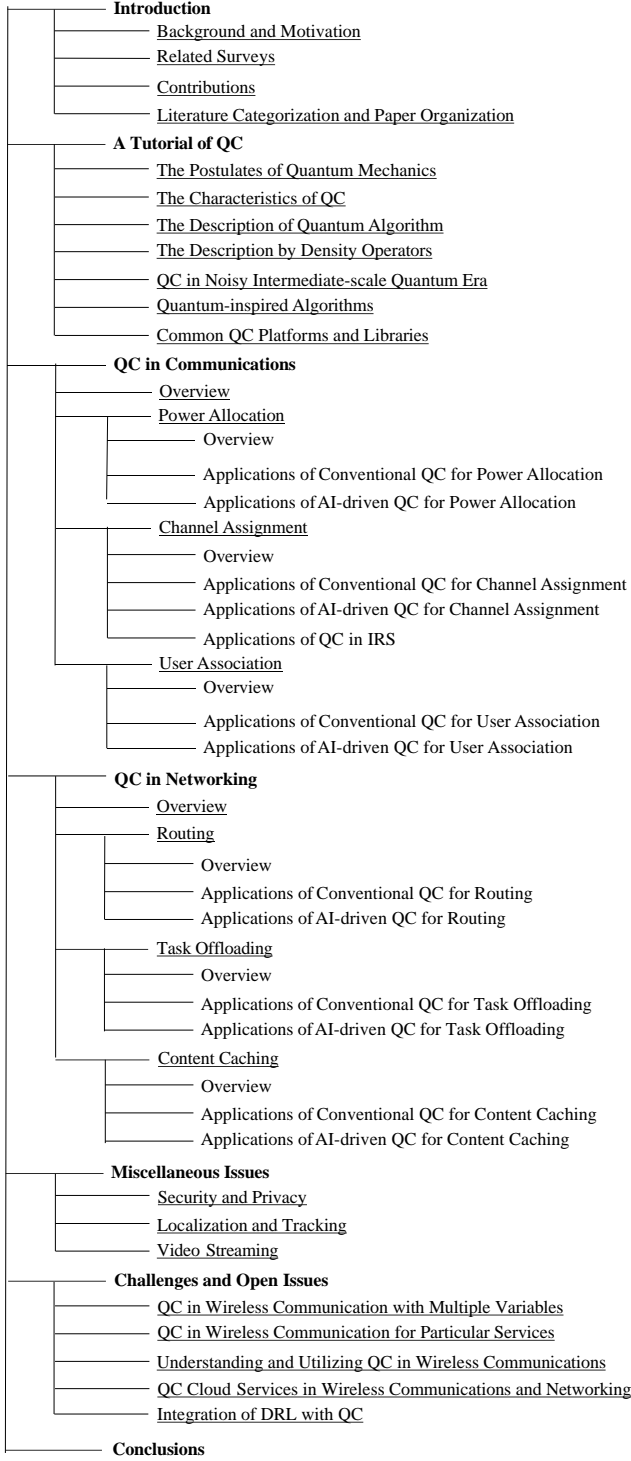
Introduction

Background and Motivation

Related Surveys

Contributions

Literature Categorization and Paper Organization

A Tutorial of QC

The Postulates of Quantum Mechanics

The Characteristics of QC

The Description of Quantum Algorithm

The Description by Density Operators

QC in Noisy Intermediate-scale Quantum Era

Quantum-inspired Algorithms

Common QC Platforms and Libraries

QC in Communications

Overview

Power Allocation

Overview

Applications of Conventional QC for Power Allocation

Applications of AI-driven QC for Power Allocation

Channel Assignment

Overview

Applications of Conventional QC for Channel Assignment

Applications of AI-driven QC for Channel Assignment

Applications of QC in IRS

User Association

Overview

Applications of Conventional QC for User Association

Applications of AI-driven QC for User Association

QC in Networking

Overview

Routing

Overview

Applications of Conventional QC for Routing

Applications of AI-driven QC for Routing

Task Offloading

Overview

Applications of Conventional QC for Task Offloading

Applications of AI-driven QC for Task Offloading

Content Caching

Overview

Applications of Conventional QC for Content Caching

Applications of AI-driven QC for Content Caching

Miscellaneous Issues

Security and Privacy

Localization and Tracking

Video Streaming

Challenges and Open Issues

QC in Wireless Communication with Multiple Variables

QC in Wireless Communication for Particular Services

Understanding and Utilizing QC in Wireless Communications

QC Cloud Services in Wireless Communications and Networking

Integration of DRL with QC

Conclusions